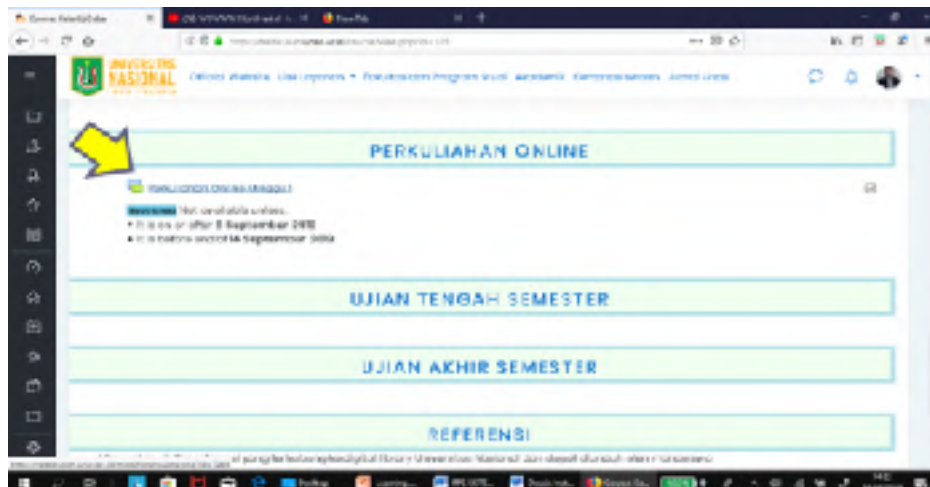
UNIVERSITAS NASIONAL

Official Website Unas Repository Perpustakaan Program Studi Akademik Kemahasiswaan Jurnal Unas

PERKULIAHAN ONLINE

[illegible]

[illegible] Not available unless:
• It is on or after 8 September 2020
• It is before end of 14 September 2020

UJIAN TENGAH SEMESTER

UJIAN AKHIR SEMESTER

REFERENSI